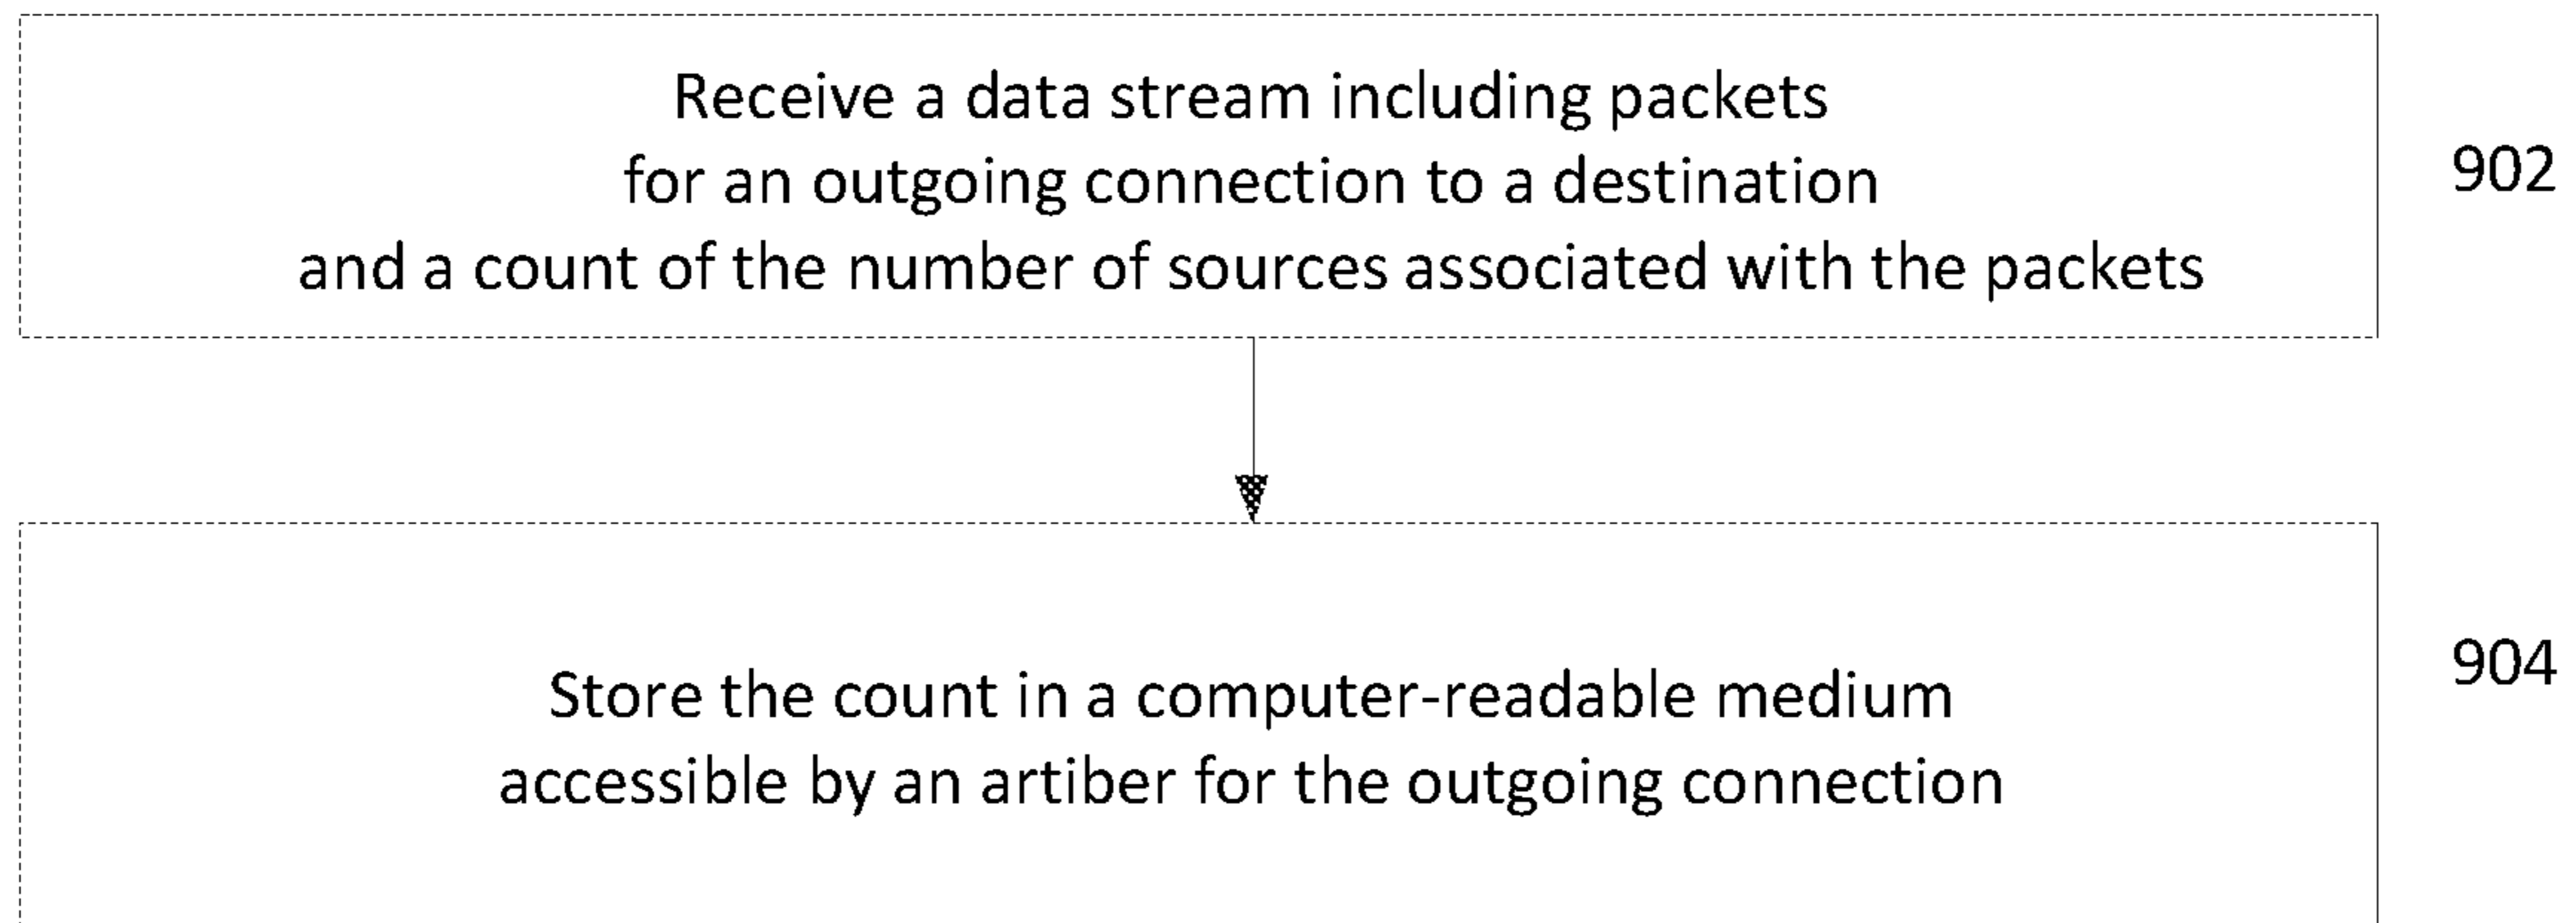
Receive a data stream including packets for an outgoing connection to a destination and a count of the number of sources associated with the packets

902

904

Store the count in a computer-readable medium accessible by an artiber for the outgoing connection